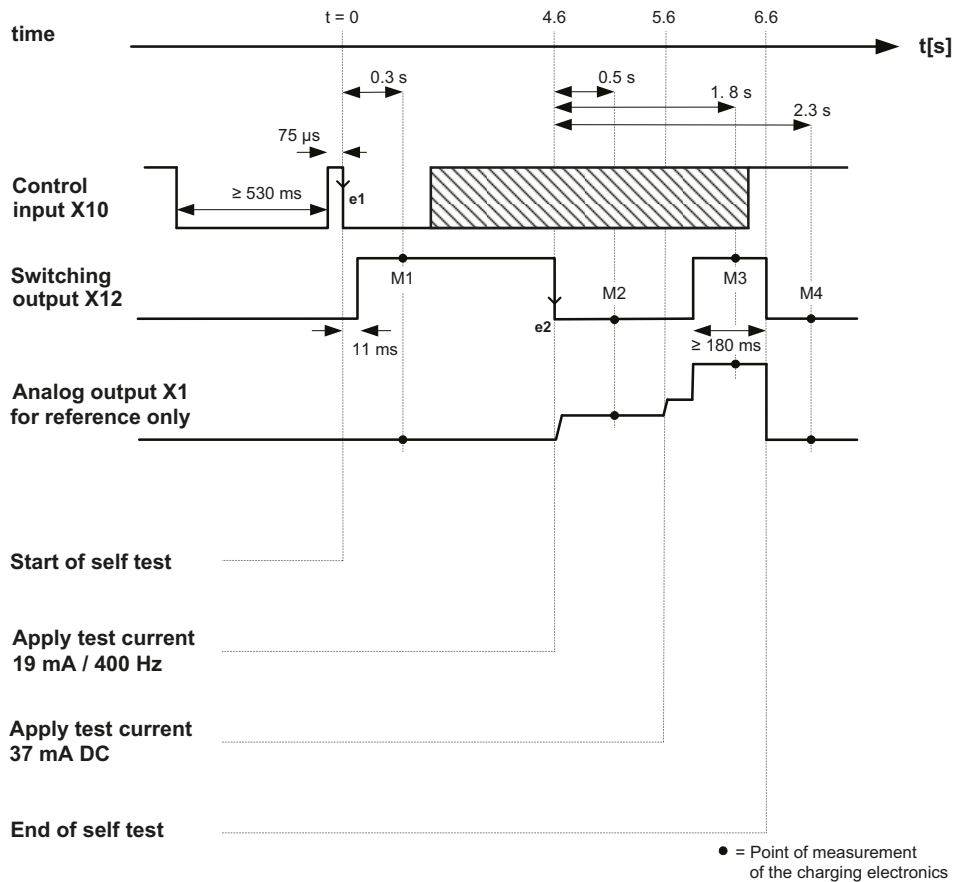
time

t = 0

4.6

5.6

6.6

t[s]

0.3 s

0.5 s

1. 8 s

2.3 s

75 µs

Control input X10

≥ 530 ms

e1

Switching output X12

M1

M2

M3

M4

e2

11 ms

≥ 180 ms

Analog output X1 for reference only

Start of self test

Apply test current 19 mA / 400 Hz

Apply test current 37 mA DC

End of self test

● = Point of measurement of the charging electronics